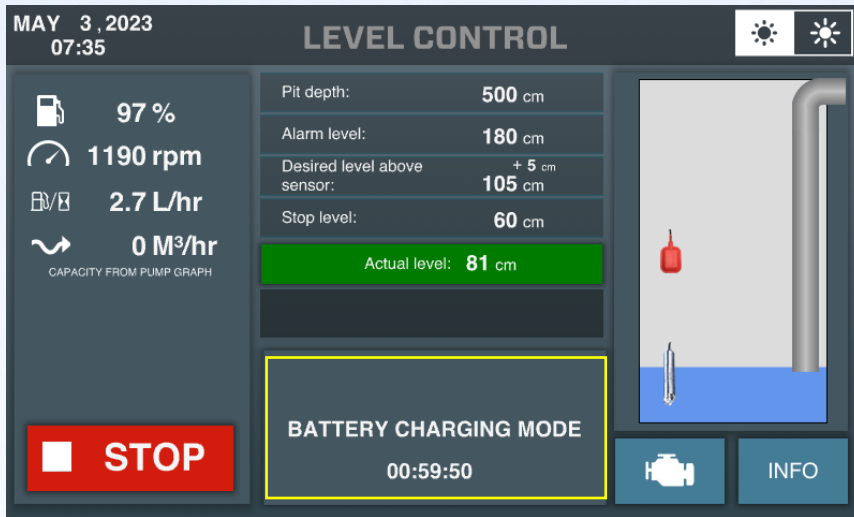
MAY 3, 2023
07:35

LEVEL CONTROL

97 %
1190 rpm
2.7 L/hr
0 M³/hr
CAPACITY FROM PUMP GRAPH

STOP

| | |
|---|---|
| Pit depth: | 500 cm |
| Alarm level: | 180 cm |
| Desired level above sensor: | + 5 cm 105 cm |
| Stop level: | 60 cm |

Actual level: 81 cm

BATTERY CHARGING MODE
00:59:50

INFO